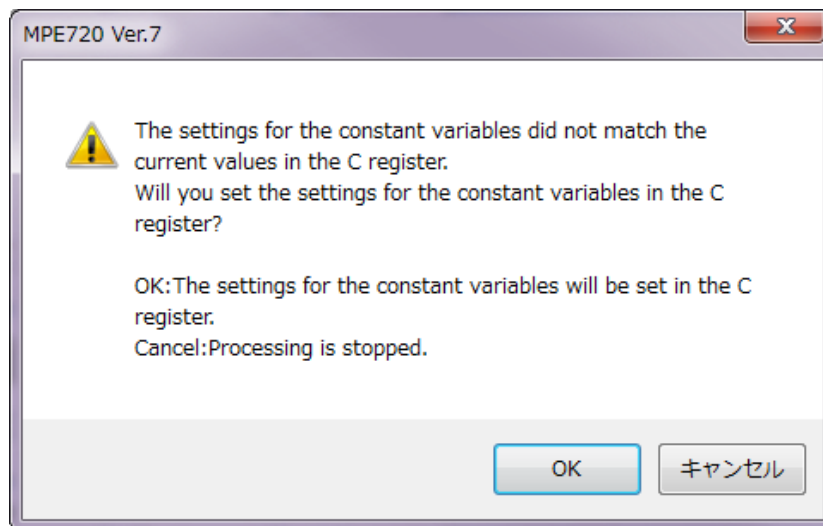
MPE720 Ver.7

The settings for the constant variables did not match the current values in the C register.
Will you set the settings for the constant variables in the C register?

OK:The settings for the constant variables will be set in the C register.
Cancel:Processing is stopped.

OK
キャンセル